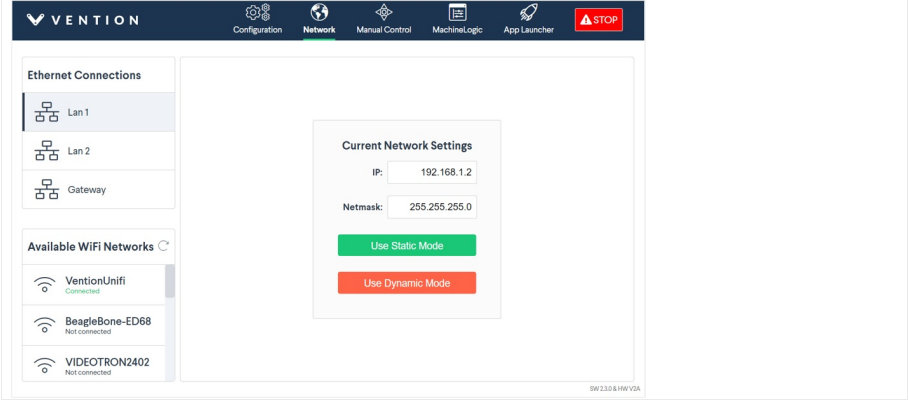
VENTION

Configuration
Network
Manual Control
MachineLogic
App Launcher
STOP

Ethernet Connections

Lan 1

Lan 2

Gateway

Available WiFi Networks

VentionUnifi
Connected

BeagleBone-ED68
Not connected

VIDEOTRON2402
Not connected

Current Network Settings

IP: 192.168.1.2

Netmask: 255.255.255.0

Use Static Mode

Use Dynamic Mode

SW 2.3.0 & HW V2A